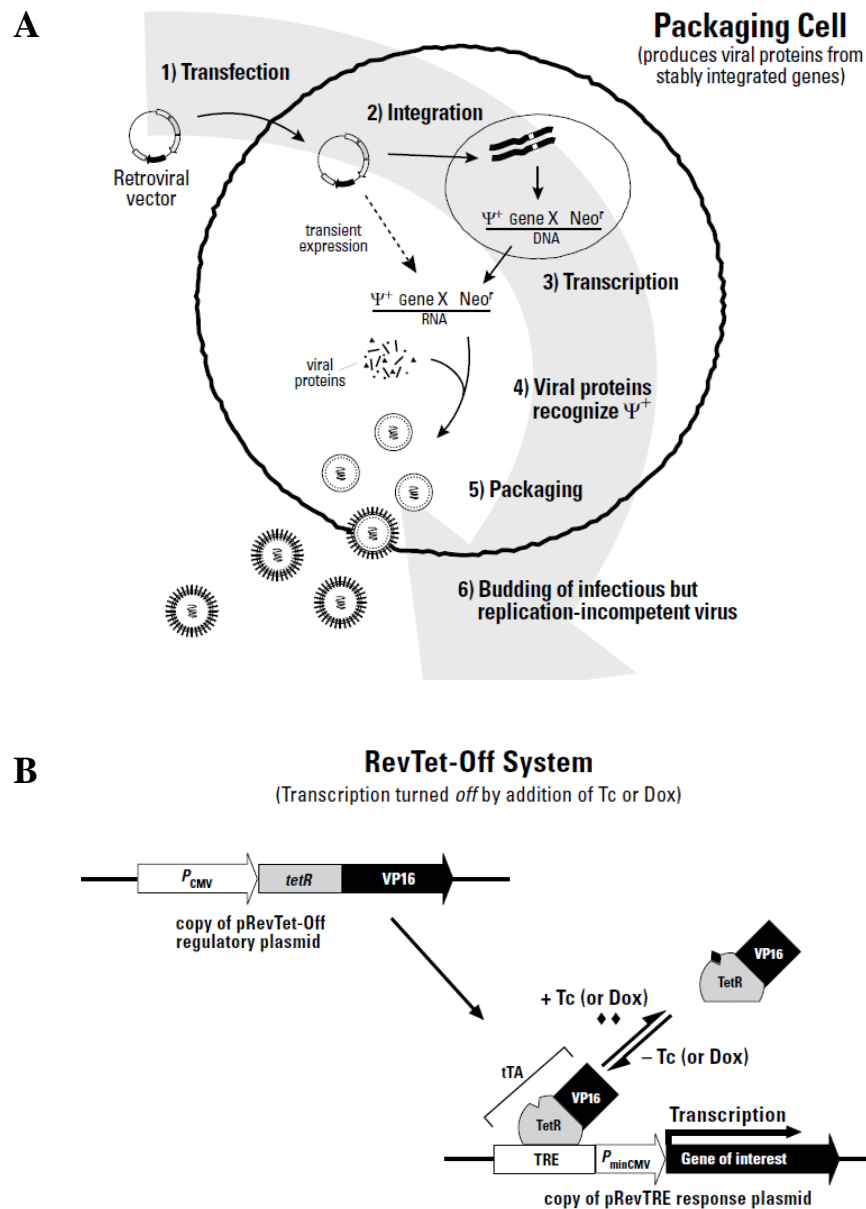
A

Packaging Cell
(produces viral proteins from stably integrated genes)

1) Transfection

Retroviral vector

2) Integration

$\Psi^+$ Gene X Neo$^r$
DNA

transient expression

3) Transcription

$\Psi^+$ Gene X Neo$^r$
RNA

viral proteins

4) Viral proteins recognize $\Psi^+$

5) Packaging

6) Budding of infectious but replication-incompetent virus

B

RevTet-Off System
(Transcription turned off by addition of Tc or Dox)

$P_{CMV}$ tetR VP16

copy of pRevTet-Off regulatory plasmid

VP16
TetR

+ Tc (or Dox)

– Tc (or Dox)

tTA

VP16
TetR

Transcription

TRE $P_{minCMV}$ Gene of interest

copy of pRevTRE response plasmid